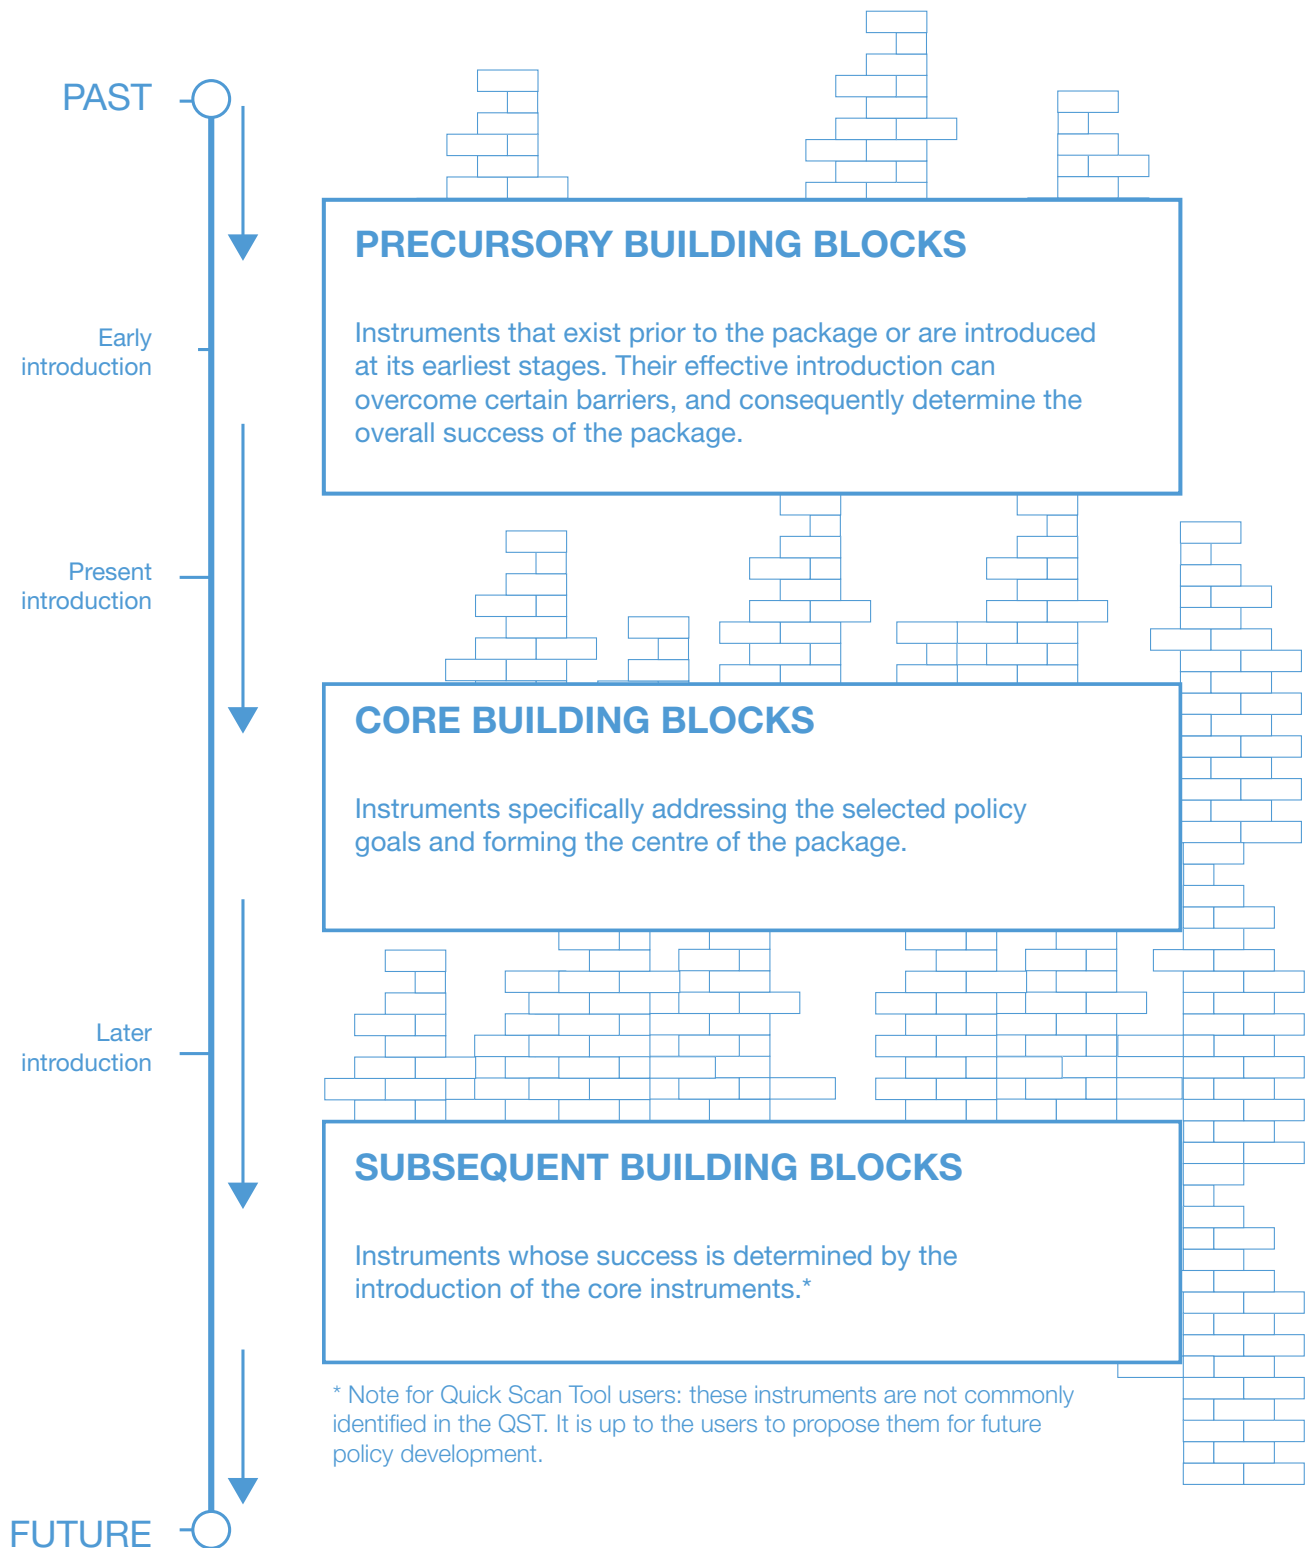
PAST

Early introduction

Present introduction

Later introduction

FUTURE

PRECURSORY BUILDING BLOCKS

Instruments that exist prior to the package or are introduced at its earliest stages. Their effective introduction can overcome certain barriers, and consequently determine the overall success of the package.

CORE BUILDING BLOCKS

Instruments specifically addressing the selected policy goals and forming the centre of the package.

SUBSEQUENT BUILDING BLOCKS

Instruments whose success is determined by the introduction of the core instruments.*

* Note for Quick Scan Tool users: these instruments are not commonly identified in the QST. It is up to the users to propose them for future policy development.